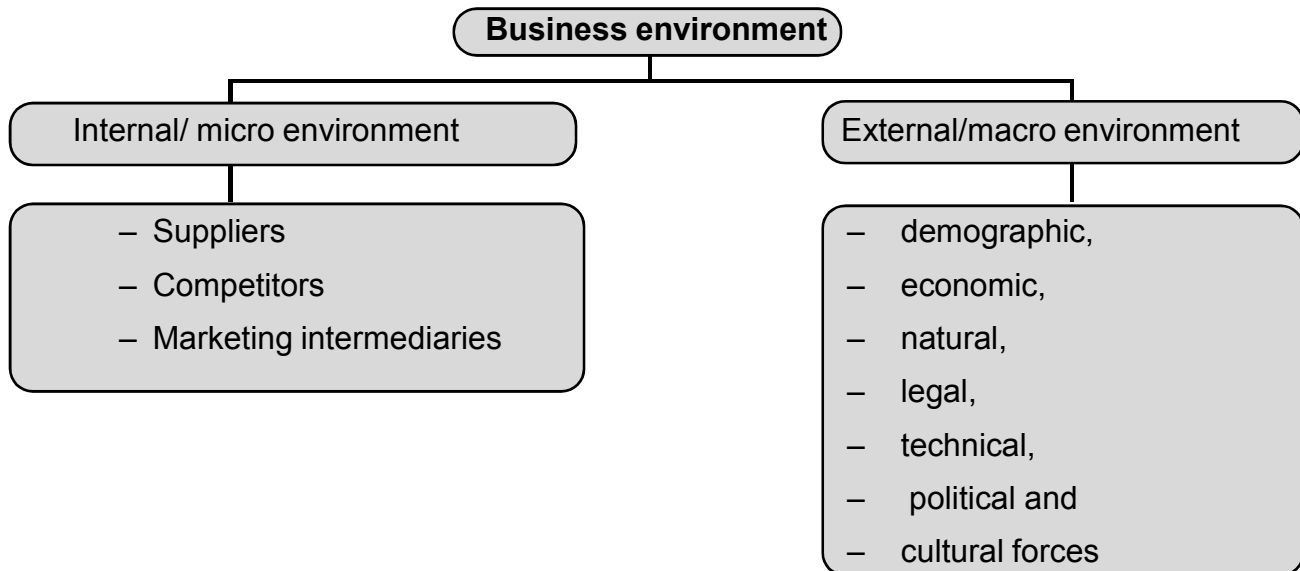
Business environment

Internal/ micro environment

– Suppliers
– Competitors
– Marketing intermediaries

External/macro environment

– demographic,
– economic,
– natural,
– legal,
– technical,
– political and
– cultural forces